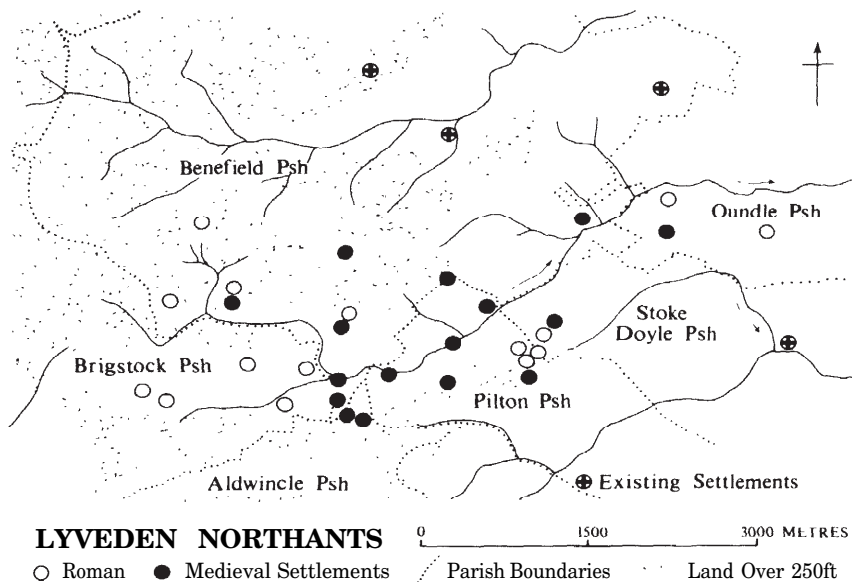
Benefield Psh

Oundle Psh

Stoke Doyle Psh

Brigstock Psh

Pilton Psh

Aldwincle Psh

Existing Settlements

LYVEDEN NORTHANTS

0 1500 3000 METRES

Roman Medieval Settlements Parish Boundaries Land Over 250ft